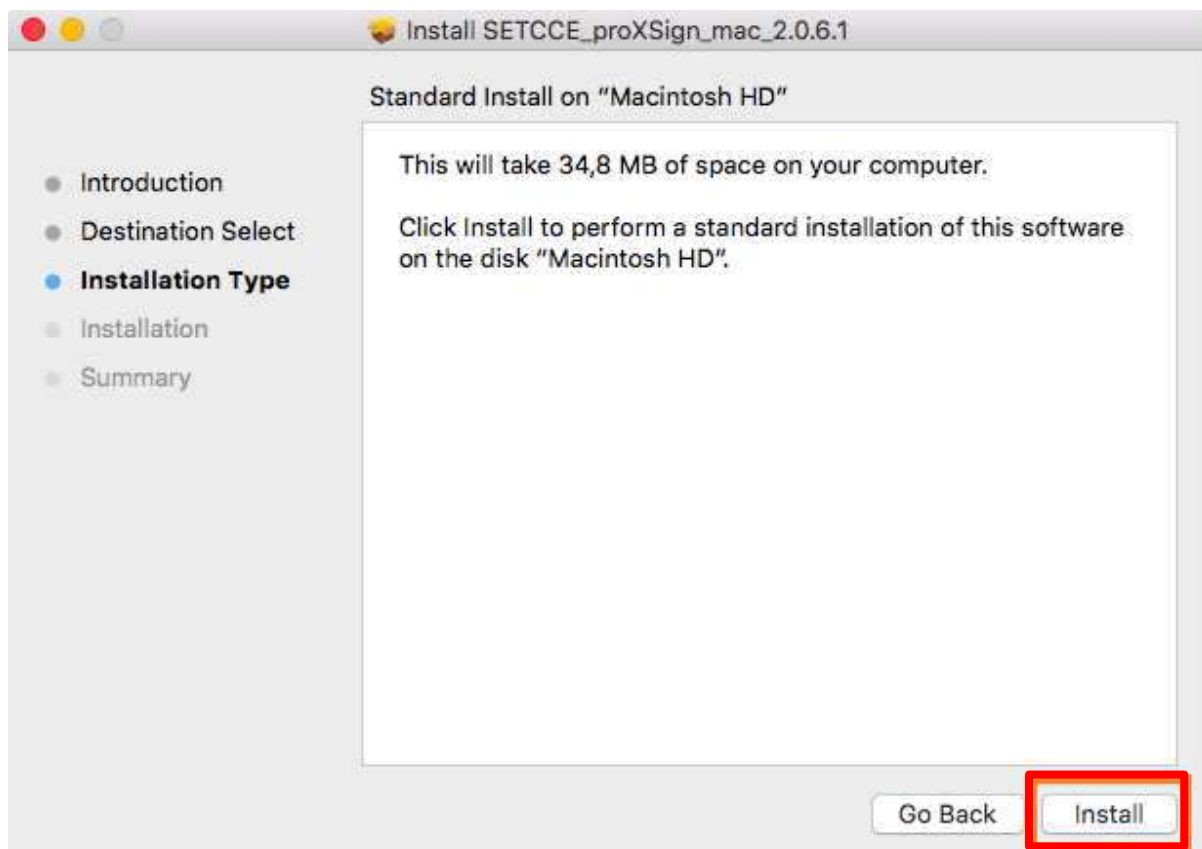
Install SETCCE_proXSign_mac_2.0.6.1

Standard Install on "Macintosh HD"

Introduction
Destination Select
Installation Type
Installation
Summary

This will take 34,8 MB of space on your computer.

Click Install to perform a standard installation of this software on the disk "Macintosh HD".

Go Back
Install